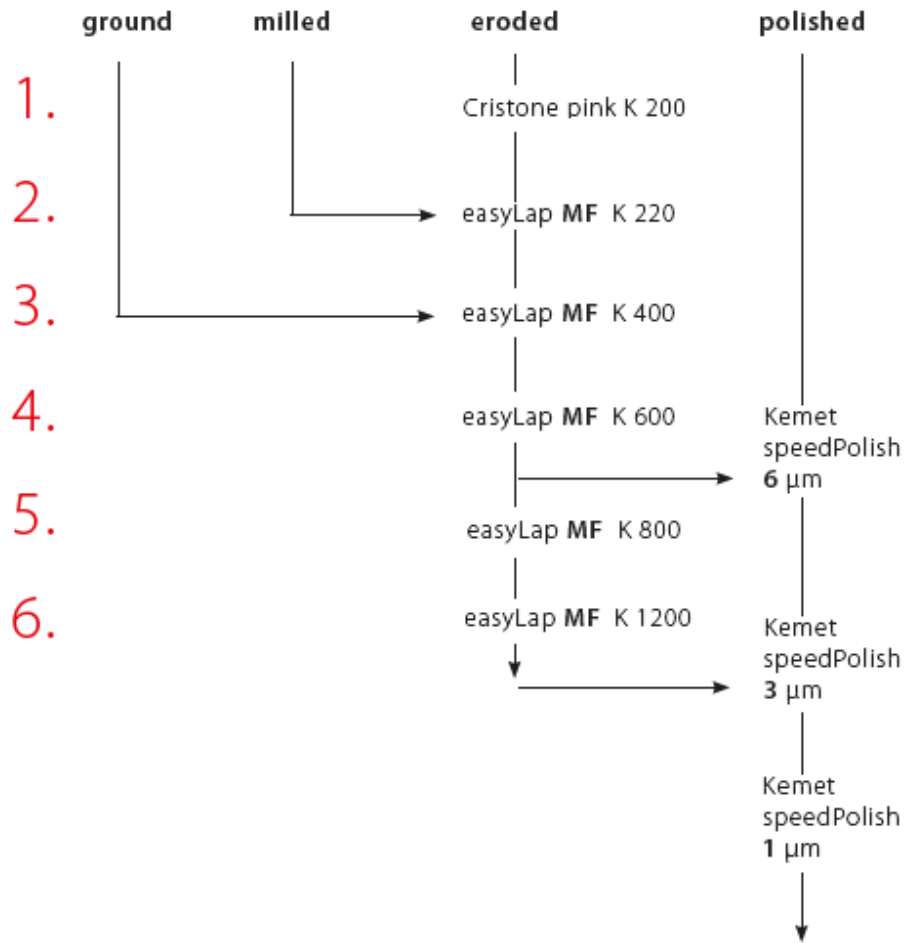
ground milled eroded polished

1. Cristone pink K 200

2. easyLap MF K 220

3. easyLap MF K 400

4. easyLap MF K 600

Kemet speedPolish 6 µm

5. easyLap MF K 800

6. easyLap MF K 1200

Kemet speedPolish 3 µm

Kemet speedPolish 1 µm